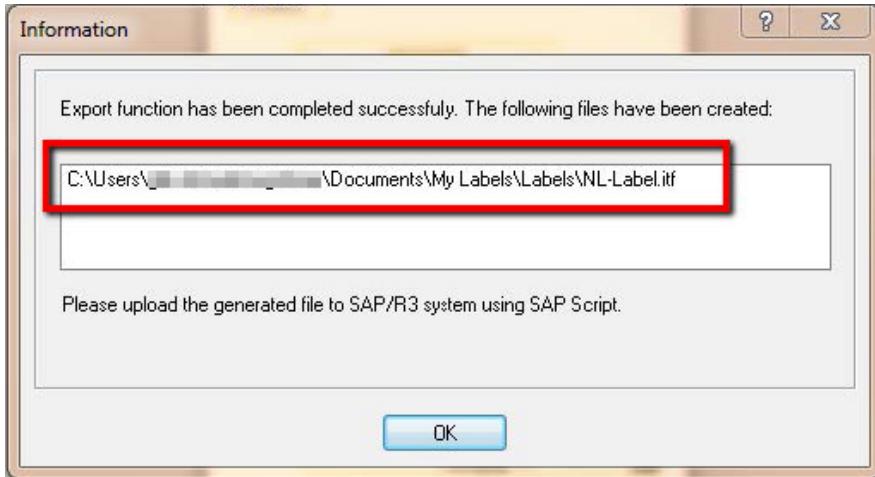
Information

?

Export function has been completed successfuly. The following files have been created:

C:\Users\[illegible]\Documents\My Labels\Labels\NL-Label.itf

Please upload the generated file to SAP/R3 system using SAP Script.

OK